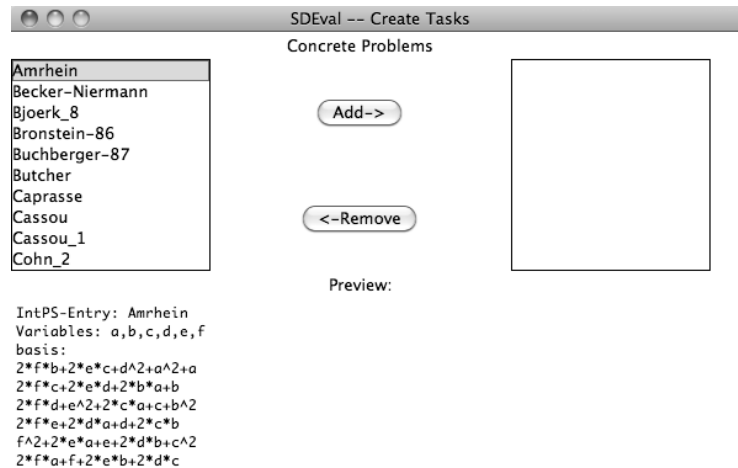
SDEval -- Create Tasks

Concrete Problems

Amrhein
Becker-Niermann
Bjoerk_8
Bronstein-86
Buchberger-87
Butcher
Caprasse
Cassou
Cassou_1
Cohn_2

Add->

<-Remove

Preview:

IntPS-Entry: Amrhein
Variables: a,b,c,d,e,f
basis:
2*f*b+2*e*c+d^2+a^2+a
2*f*c+2*e*d+2*b*a+b
2*f*d+e^2+2*c*a+c+b^2
2*f*e+2*d*a+d+2*c*b
f^2+2*e*a+e+2*d*b+c^2
2*f*a+f+2*e*b+2*d*c